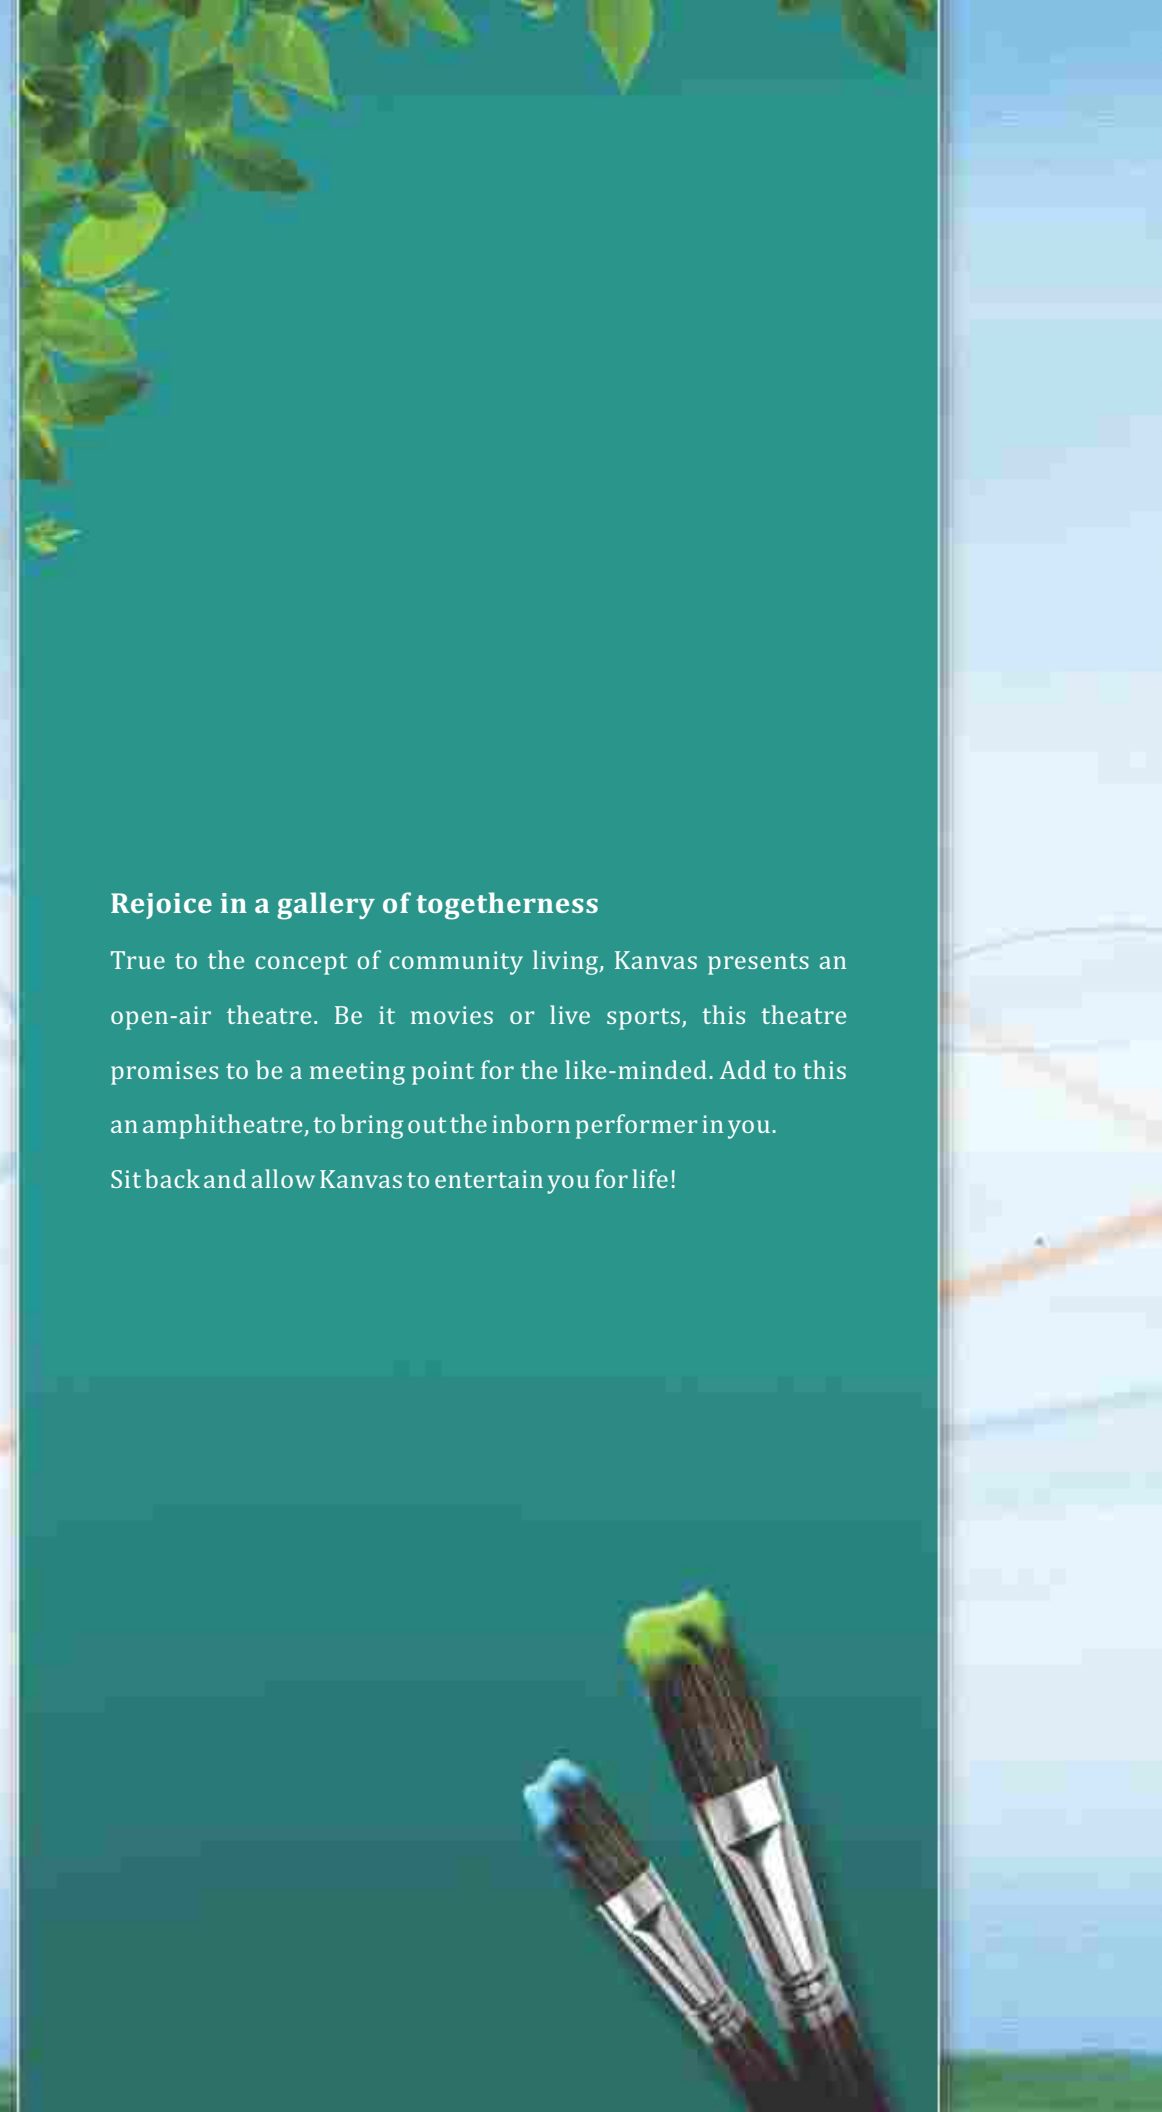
Rejoice in a gallery of togetherness

True to the concept of community living, Kanvas presents an open-air theatre. Be it movies or live sports, this theatre promises to be a meeting point for the like-minded. Add to this an amphitheatre, to bring out the inborn performer in you.

Sit back and allow Kanvas to entertain you for life!